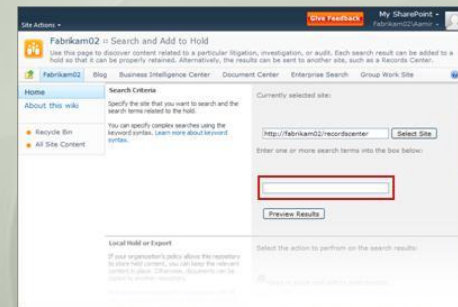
Site Actions ▾

Give Feedback

My SharePoint ▾

Fabrikam02\Admin ▾

Fabrikam02 > Search and Add to Hold

Use this page to discover content related to a particular litigation, investigation, or audit. Each search result can be added to a hold so that it can be properly retained. Alternatively, the results can be sent to another site, such as a Records Center.

Fabrikam02 | Blog | Business Intelligence Center | Document Center | Enterprise Search | Group Work Site

Home

About this wiki

Recycle Bin

All Site Content

Search Criteria

Specify the site that you want to search and the search terms related to the hold.

You can specify complex searches using the keyword syntax. Learn more about keyword syntax.

Currently selected site:

http://fabrikam02/recordscenter

Select Site

Enter one or more search terms into the box below:

Preview Results

Local Hold or Export

If your organization's policy allows this repository to store held content, you can keep the relevant content in place. Otherwise, documents can be copied to another repository.

Select the action to perform on the search results:

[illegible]